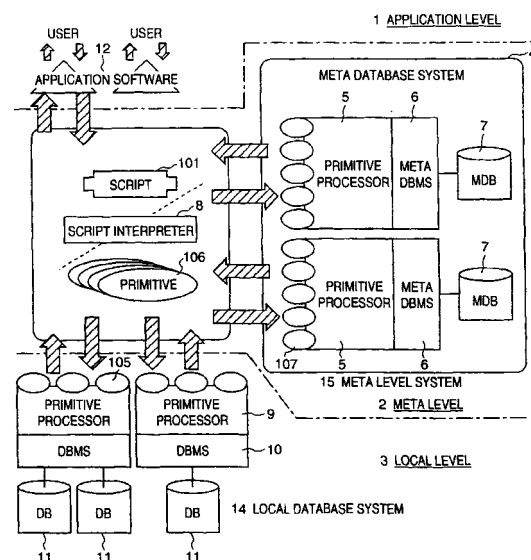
1 APPLICATION LEVEL

USER USER
12
APPLICATION SOFTWARE

META DATABASE SYSTEM
5 6
PRIMITIVE PROCESSOR
META DBMS
7
MDB

101
SCRIPT
8
SCRIPT INTERPRETER
106
PRIMITIVE

7
PRIMITIVE PROCESSOR
META DBMS
MDB
107 5 6
15 META LEVEL SYSTEM

105
PRIMITIVE PROCESSOR
PRIMITIVE PROCESSOR
9
DBMS
DBMS
10

2 META LEVEL

3 LOCAL LEVEL

DB DB DB
14 LOCAL DATABASE SYSTEM
11 11 11